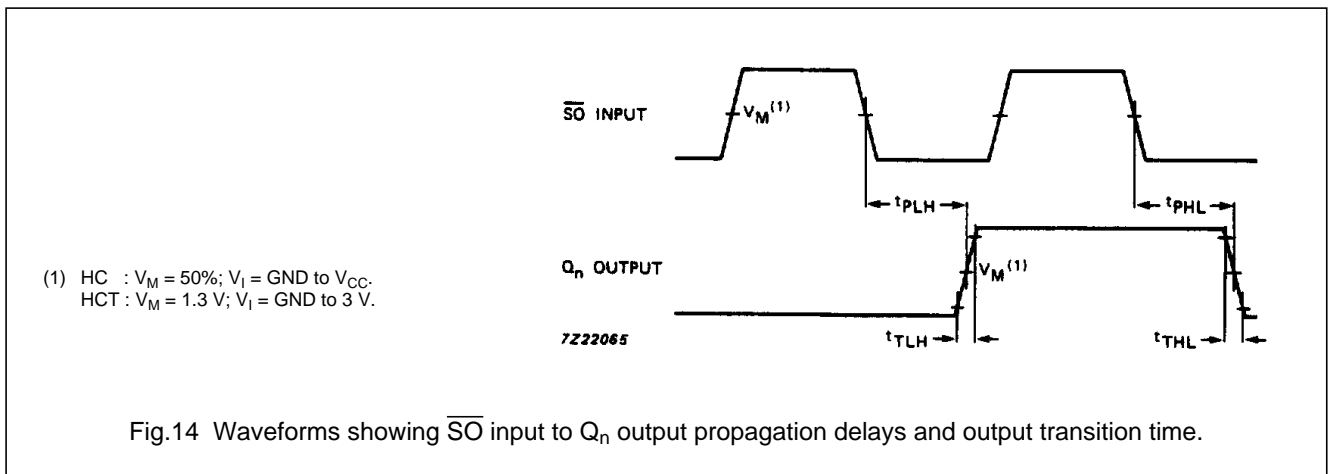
$\overline{SO}$ INPUT

$V_M^{(1)}$

$t_{PLH}$

$t_{PHL}$

$Q_n$ OUTPUT

$V_M^{(1)}$

7Z22065

$t_{TLH}$

$t_{THL}$

(1) HC : $V_M$ = 50%; $V_I$ = GND to $V_{CC}$.
HCT : $V_M$ = 1.3 V; $V_I$ = GND to 3 V.

Fig.14 Waveforms showing $\overline{SO}$ input to $Q_n$ output propagation delays and output transition time.